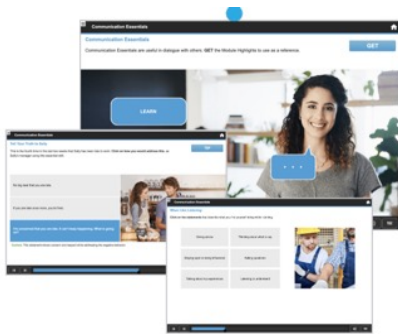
Communication Essentials

Communication Essentials

Communication Essentials are useful in dialogue with others. GET the Module Highlights to use as a reference.

GET

LEARN

Communication Essentials

Put Your Tools to Work

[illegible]

Communication Essentials

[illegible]

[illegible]